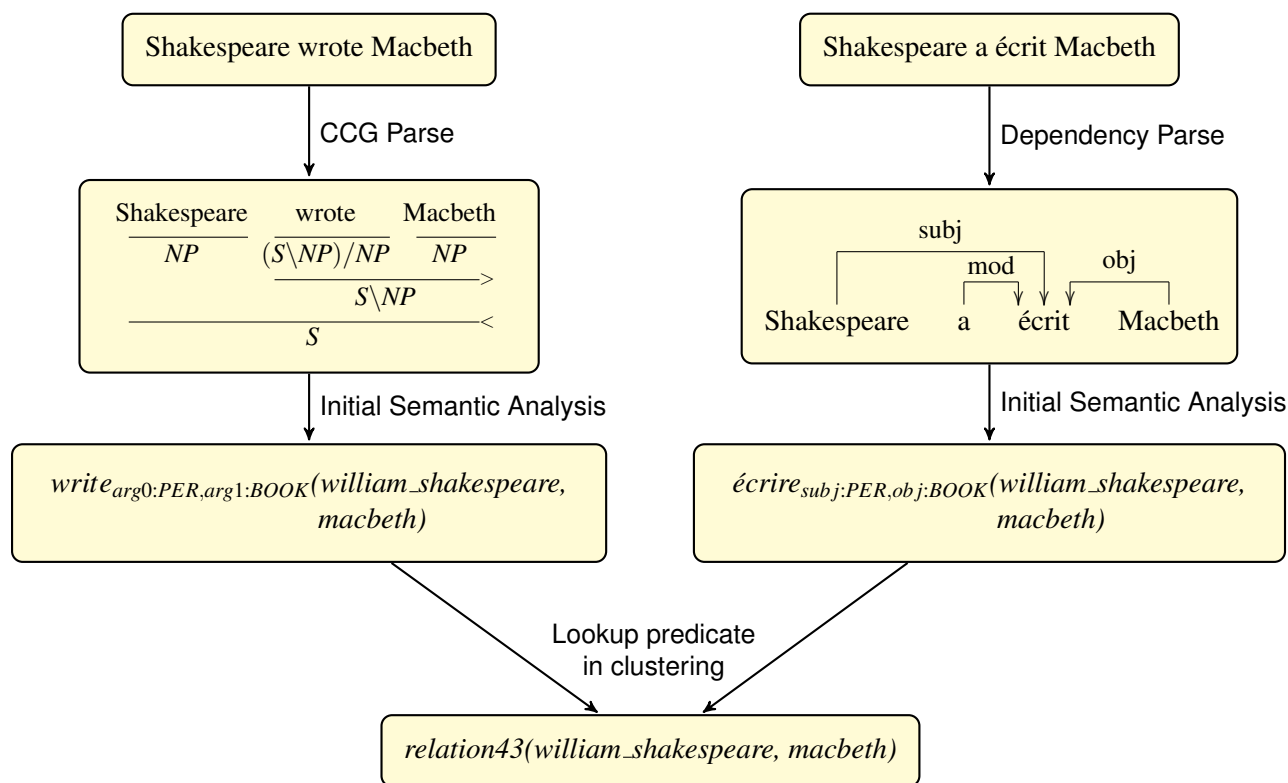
Shakespeare wrote Macbeth

CCG Parse

Shakespeare wrote Macbeth
$NP$ $(S\backslash NP)/NP$ $NP$
$>$
$S\backslash NP$
$<$
$S$

Initial Semantic Analysis

$write_{arg0:PER,arg1:BOOK}$(william_shakespeare, macbeth)

Shakespeare a écrit Macbeth

Dependency Parse

subj
mod
obj
Shakespeare a écrit Macbeth

Initial Semantic Analysis

$écrire_{subj:PER,obj:BOOK}$(william_shakespeare, macbeth)

Lookup predicate in clustering

relation43(william_shakespeare, macbeth)